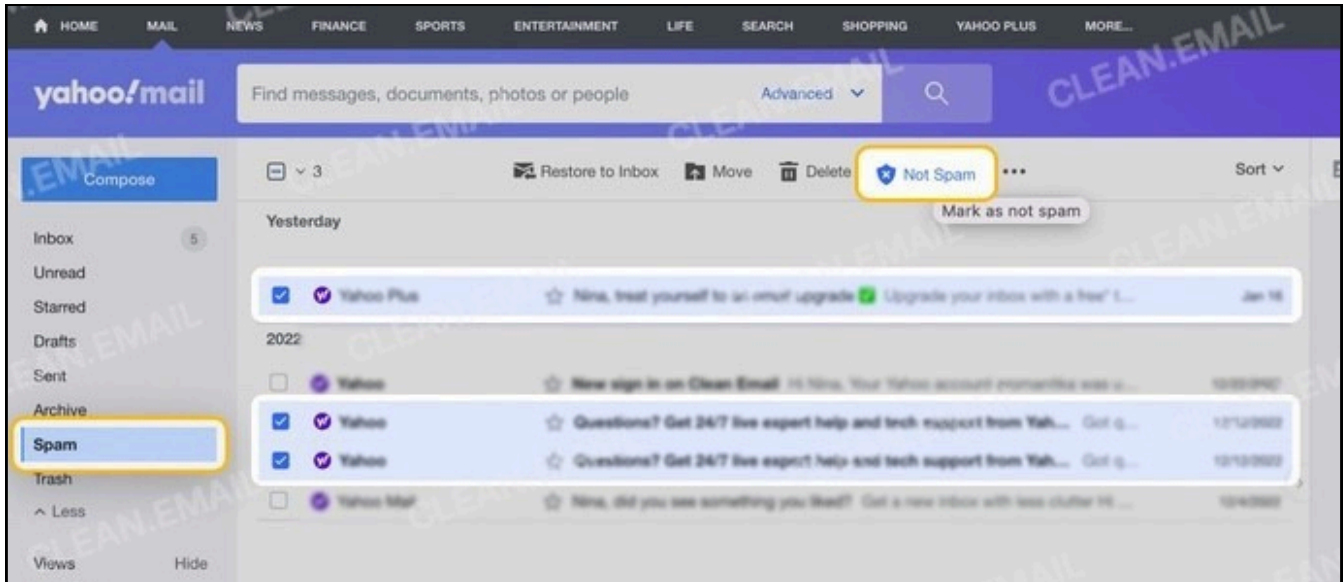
HOME MAIL NEWS FINANCE SPORTS ENTERTAINMENT LIFE SEARCH SHOPPING YAHOO PLUS MORE...

yahoo!mail

Find messages, documents, photos or people

Advanced

Compose

3

Restore to Inbox Move Delete Not Spam •••

Sort

Mark as not spam

Yesterday

Inbox 5

Unread

Starred

Drafts

Sent

Archive

Spam

Trash

Less

Views Hide

Yahoo Plus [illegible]

2022

Yahoo New sign in on Clean Email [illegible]

Yahoo Questions? Get 24/7 live expert help and tech support from Yah... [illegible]

Yahoo Questions? Get 24/7 live expert help and tech support from Yah... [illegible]

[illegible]

CLEAN.EMAIL